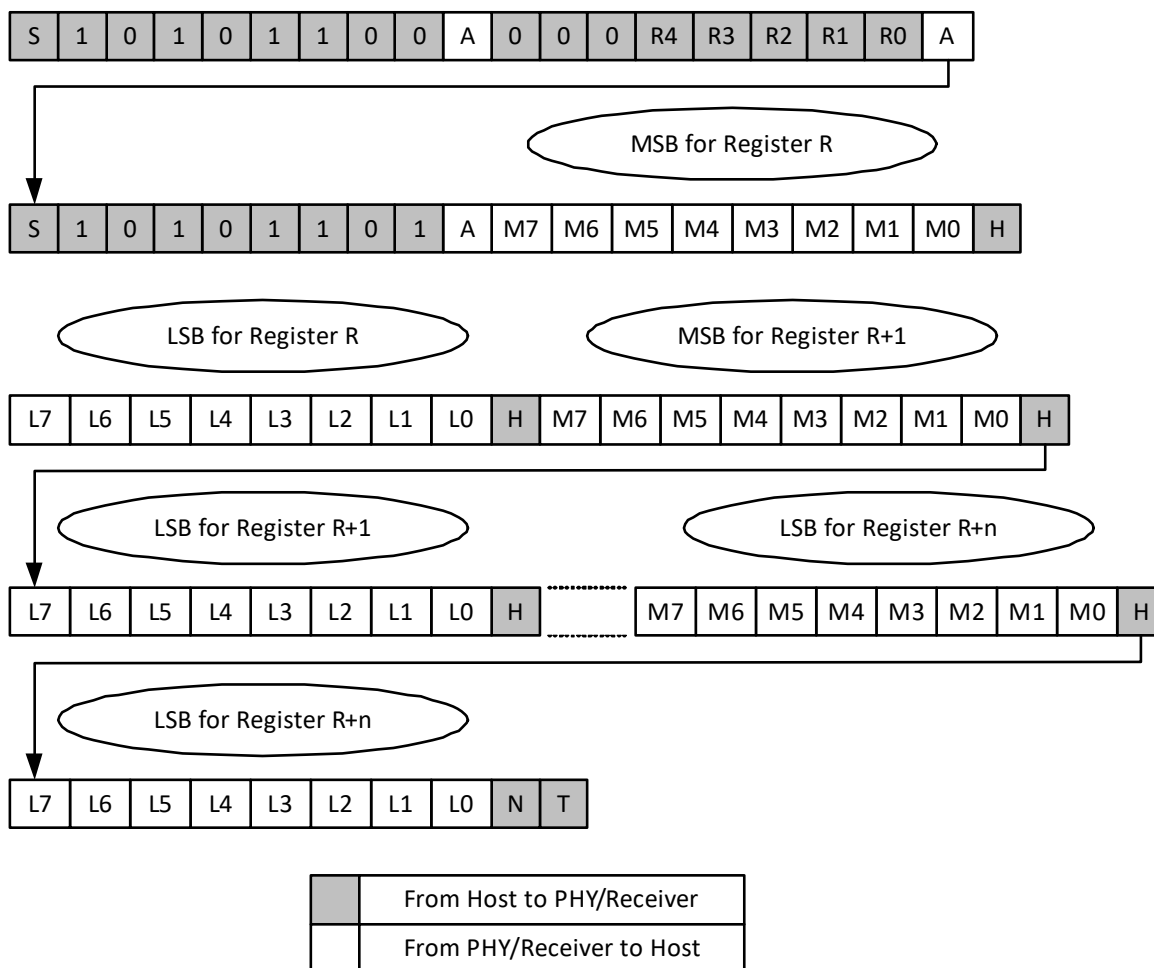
| S | 1 | 0 | 1 | 0 | 1 | 1 | 0 | 0 | A | 0 | 0 | 0 | R4 | R3 | R2 | R1 | R0 | A |
|---|---|---|---|---|---|---|---|---|---|---|---|---|---|---|---|---|---|---|

MSB for Register R

| S | 1 | 0 | 1 | 0 | 1 | 1 | 0 | 1 | A | M7 | M6 | M5 | M4 | M3 | M2 | M1 | M0 | H |
|---|---|---|---|---|---|---|---|---|---|---|---|---|---|---|---|---|---|---|

LSB for Register R

MSB for Register R+1

| L7 | L6 | L5 | L4 | L3 | L2 | L1 | L0 | H | M7 | M6 | M5 | M4 | M3 | M2 | M1 | M0 | H |
|---|---|---|---|---|---|---|---|---|---|---|---|---|---|---|---|---|---|

LSB for Register R+1

LSB for Register R+n

| L7 | L6 | L5 | L4 | L3 | L2 | L1 | L0 | H |
|---|---|---|---|---|---|---|---|---|

| M7 | M6 | M5 | M4 | M3 | M2 | M1 | M0 | H |
|---|---|---|---|---|---|---|---|---|

LSB for Register R+n

| L7 | L6 | L5 | L4 | L3 | L2 | L1 | L0 | N | T |
|---|---|---|---|---|---|---|---|---|---|

| | From Host to PHY/Receiver |
|---|---|
| | From PHY/Receiver to Host |